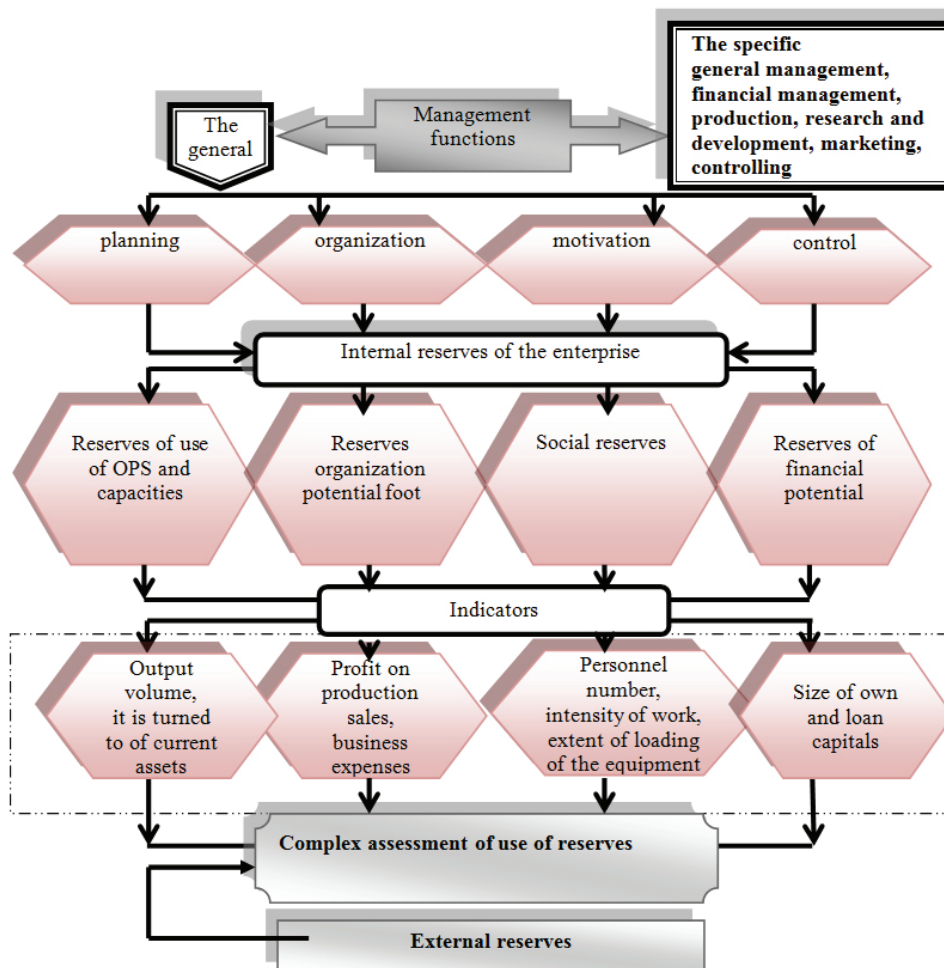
The general

Management functions

The specific general management, financial management, production, research and development, marketing, controlling

planning

organization

motivation

control

Internal reserves of the enterprise

Reserves of use of OPS and capacities

Reserves organization potential foot

Social reserves

Reserves of financial potential

Indicators

Output volume, it is turned to of current assets

Profit on production sales, business expenses

Personnel number, intensity of work, extent of loading of the equipment

Size of own and loan capitals

Complex assessment of use of reserves

External reserves